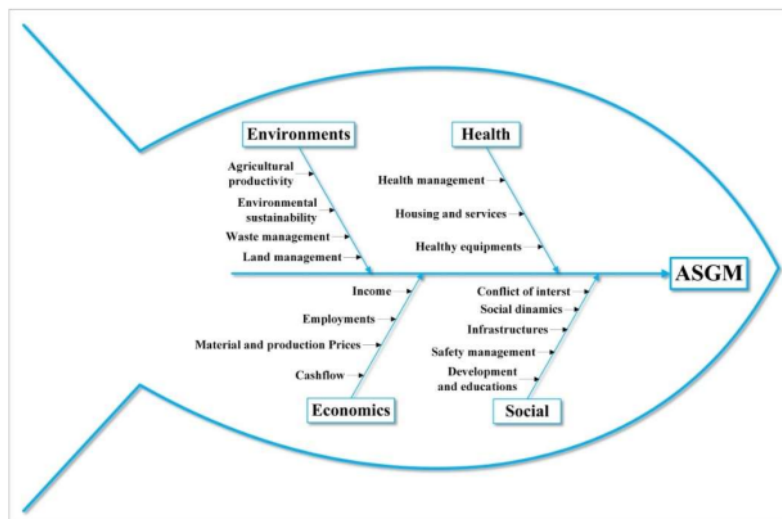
Environments

Agricultural productivity

Environmental sustainability

Waste management

Land management

Health

Health management

Housing and services

Healthy equipments

ASGM

Income

Employments

Material and production Prices

Cashflow

Economics

Conflict of interst

Social dinamics

Infrastructures

Safety management

Development and educations

Social